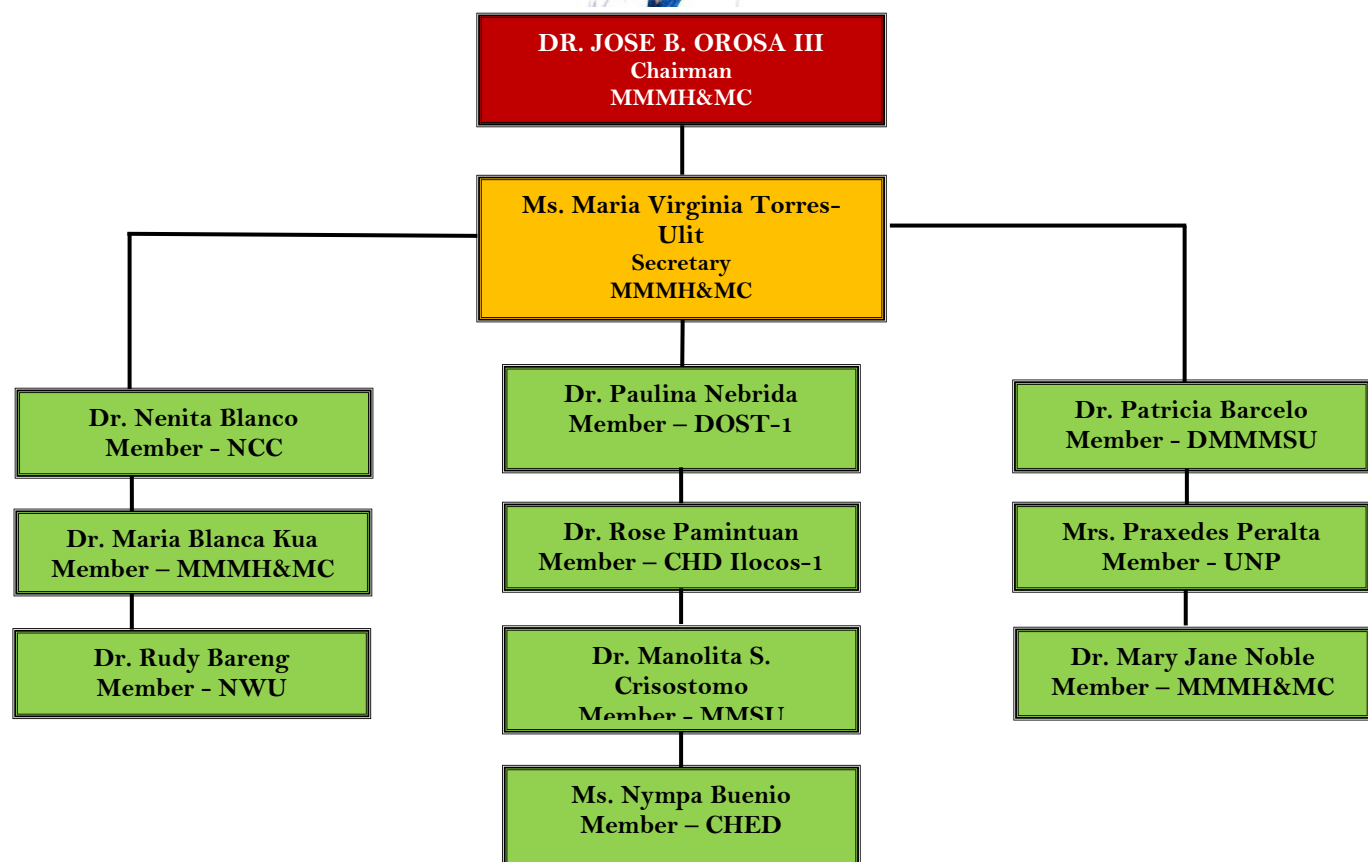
DR. JOSE B. OROSA III
Chairman
MMMH&MC

Ms. Maria Virginia Torres-Ulit
Secretary
MMMH&MC

Dr. Nenita Blanco
Member - NCC

Dr. Maria Blanca Kua
Member – MMMH&MC

Dr. Rudy Bareng
Member - NWU

Dr. Paulina Nebrida
Member – DOST-1

Dr. Rose Pamintuan
Member – CHD Ilocos-1

Dr. Manolita S. Crisostomo
Member - MMSU

Ms. Nympa Buenio
Member – CHED

Dr. Patricia Barcelo
Member - DMMMSU

Mrs. Praxedes Peralta
Member - UNP

Dr. Mary Jane Noble
Member – MMMH&MC